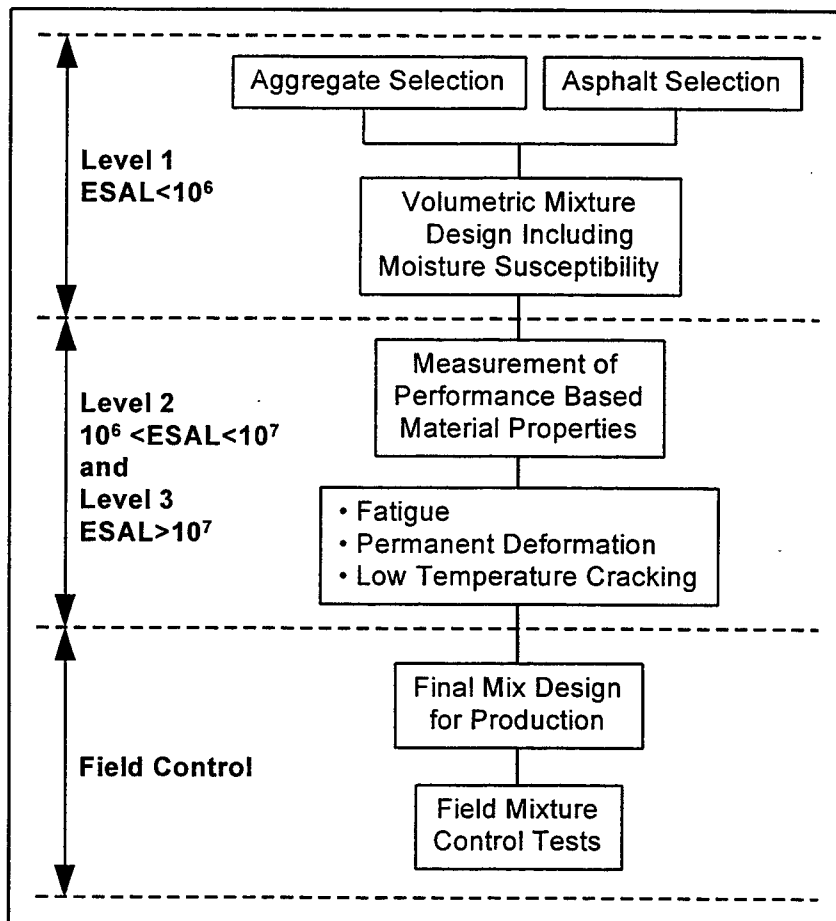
Level 1
ESAL<$10^6$

Aggregate Selection

Asphalt Selection

Volumetric Mixture Design Including Moisture Susceptibility

Level 2
$10^6$ <ESAL<$10^7$
and
Level 3
ESAL>$10^7$

Measurement of Performance Based Material Properties

• Fatigue
• Permanent Deformation
• Low Temperature Cracking

Field Control

Final Mix Design for Production

Field Mixture Control Tests